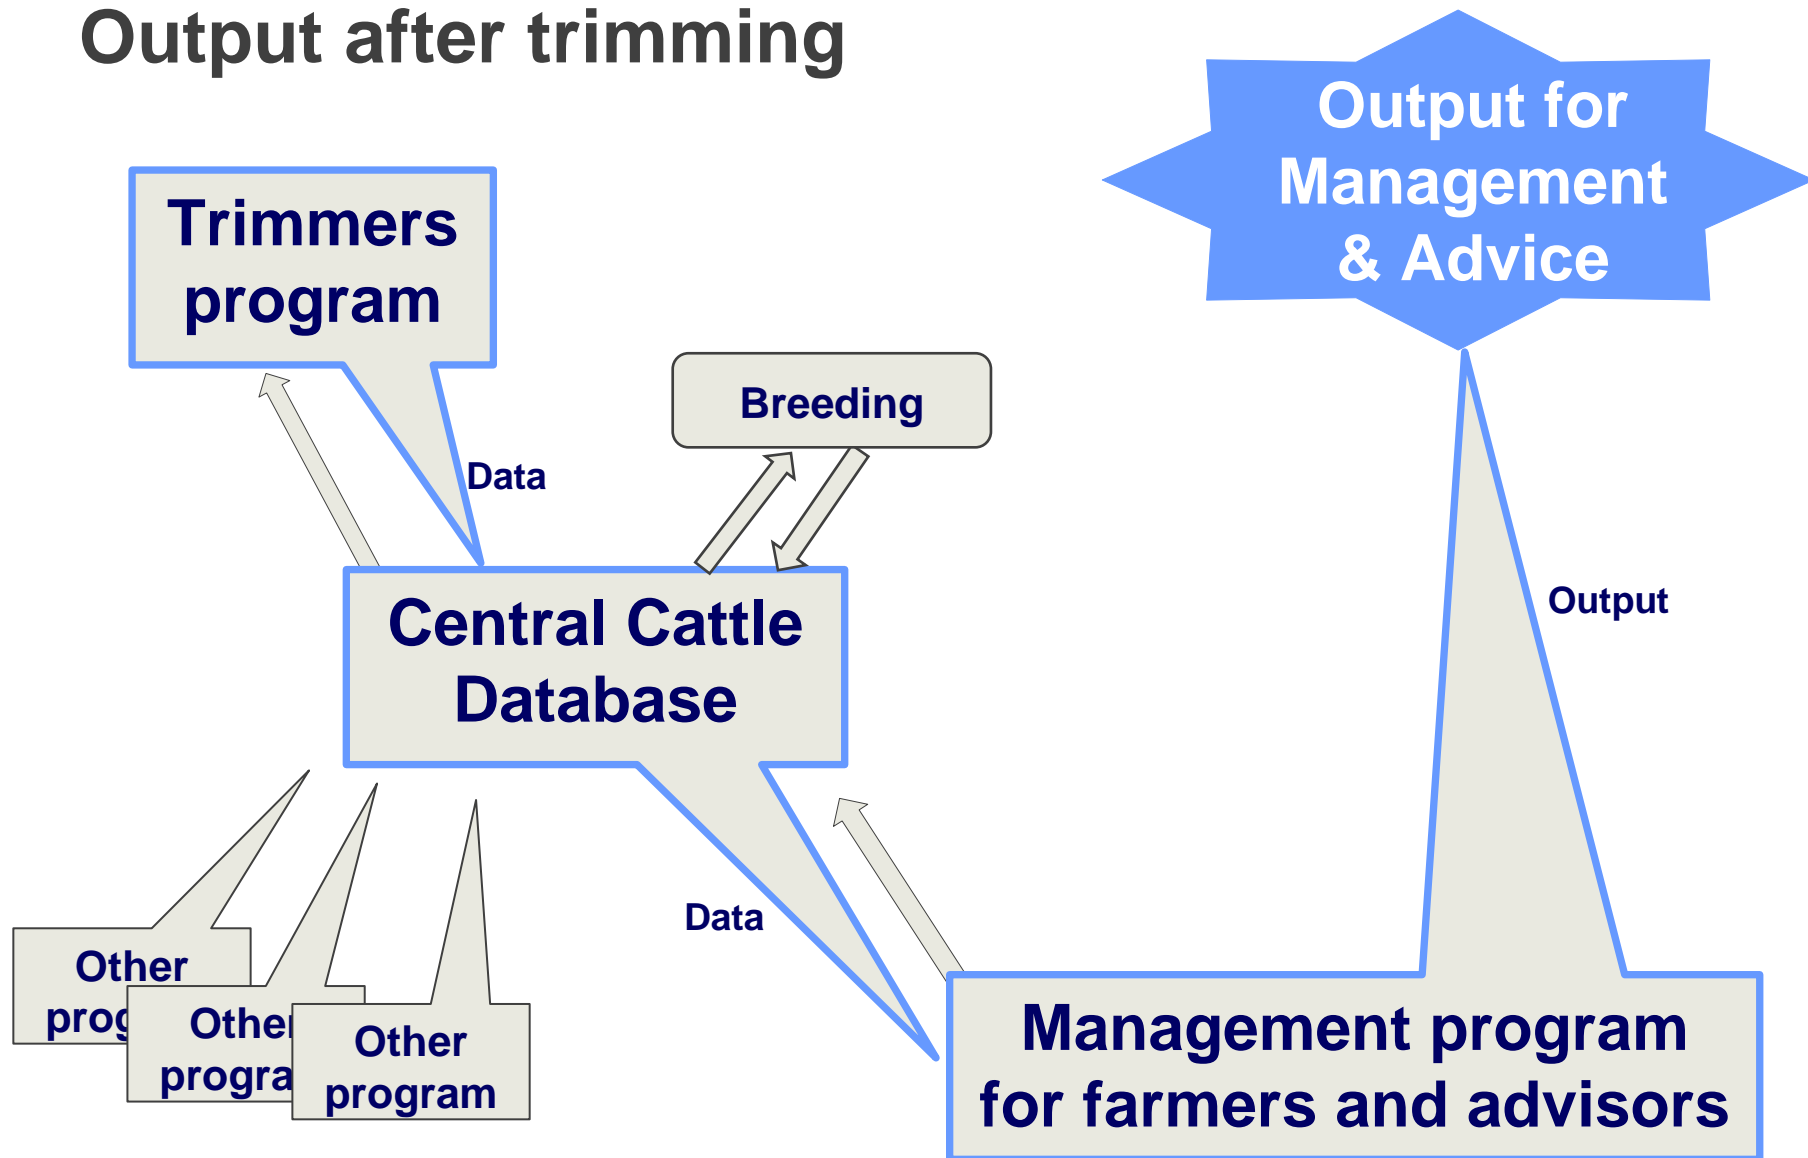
Output after trimming

Output for Management & Advice

Trimmers program

Breeding

Data

Central Cattle Database

Output

Other prog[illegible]

Other progra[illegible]

Other program

Data

Management program for farmers and advisors